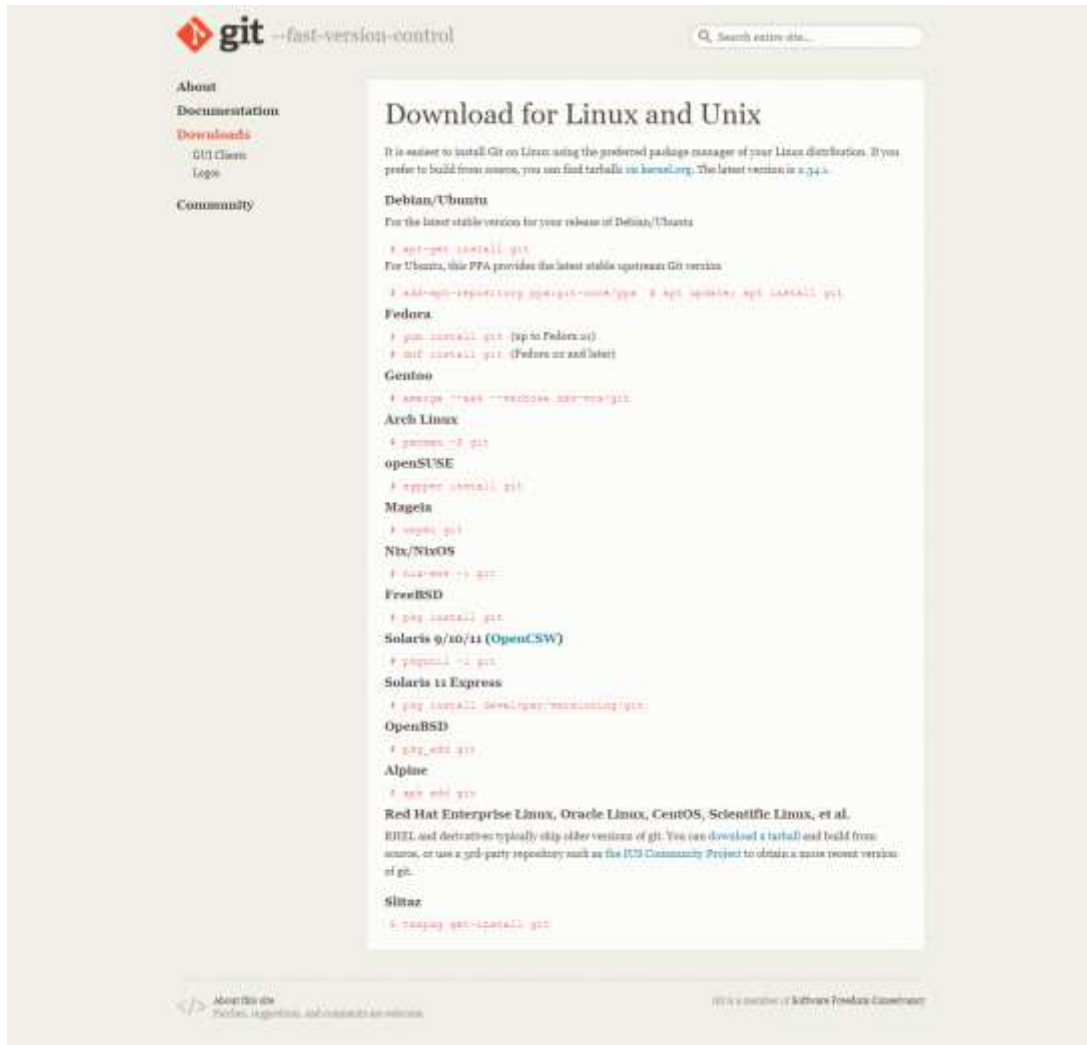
git --fast-version-control

Search entire site...

About
Documentation
Downloads
GUI Clients
Logos
Community

Download for Linux and Unix

It is easiest to install Git on Linux using the preferred package manager of your Linux distribution. If you prefer to build from source, you can find tarballs on kernel.org. The latest version is 2.34.1.

Debian/Ubuntu

For the latest stable version for your release of Debian/Ubuntu

# apt-get install git

For Ubuntu, this PPA provides the latest stable upstream Git version

# add-apt-repository ppa:git-core/ppa # apt update; apt install git

Fedora

# yum install git (up to Fedora 21)
# dnf install git (Fedora 22 and later)

Gentoo

# emerge --ask --verbose dev-vcs/git

Arch Linux

# pacman -S git

openSUSE

# zypper install git

Mageia

# urpmi git

Nix/NixOS

# nix-env -i git

FreeBSD

# pkg install git

Solaris 9/10/11 (OpenCSW)

# pkgutil -i git

Solaris 11 Express

# pkg install developer/versioning/git

OpenBSD

# pkg_add git

Alpine

# apk add git

Red Hat Enterprise Linux, Oracle Linux, CentOS, Scientific Linux, et al.

RHEL and derivatives typically ship older versions of git. You can download a tarball and build from source, or use a 3rd-party repository such as the IUS Community Project to obtain a more recent version of git.

Slitaz

$ tazpkg get-install git

About this site
Patches, suggestions, and comments are welcome.

Git is a member of Software Freedom Conservancy